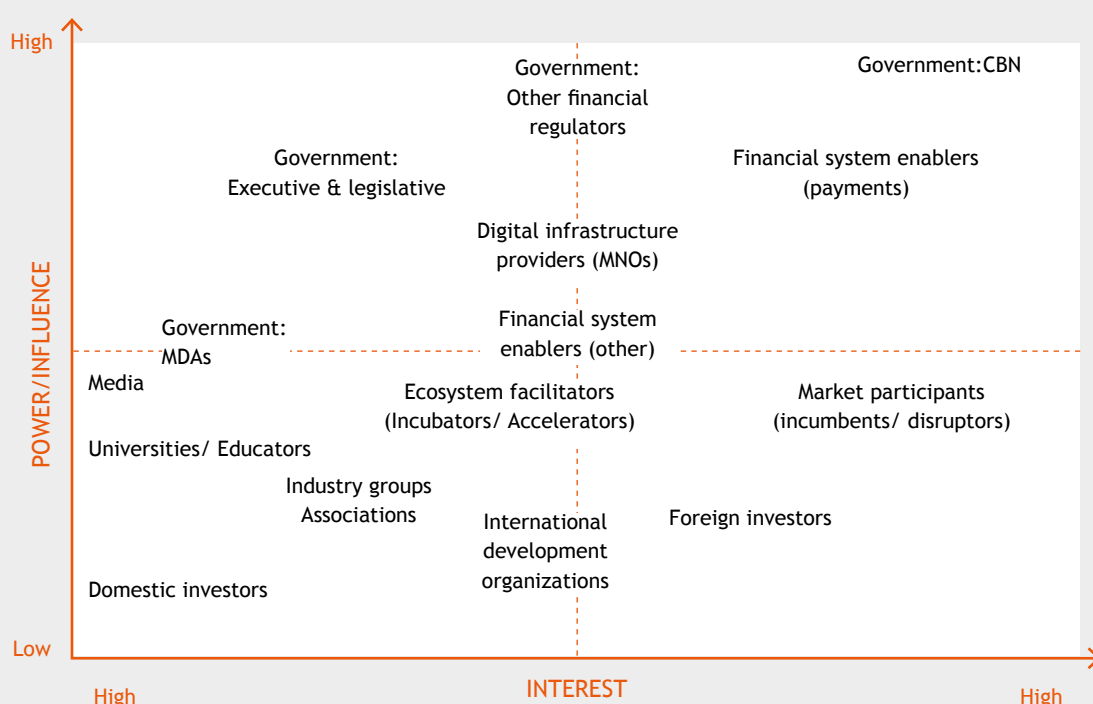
High

Government: Other financial regulators

Government:CBN

Government: Executive & legislative

Financial system enablers (payments)

Digital infrastructure providers (MNOs)

POWER/INFLUENCE

Government: MDAs

Financial system enablers (other)

Media

Ecosystem facilitators (Incubators/ Accelerators)

Market participants (incumbents/ disruptors)

Universities/ Educators

Industry groups Associations

International development organizations

Foreign investors

Domestic investors

Low

High

INTEREST

High